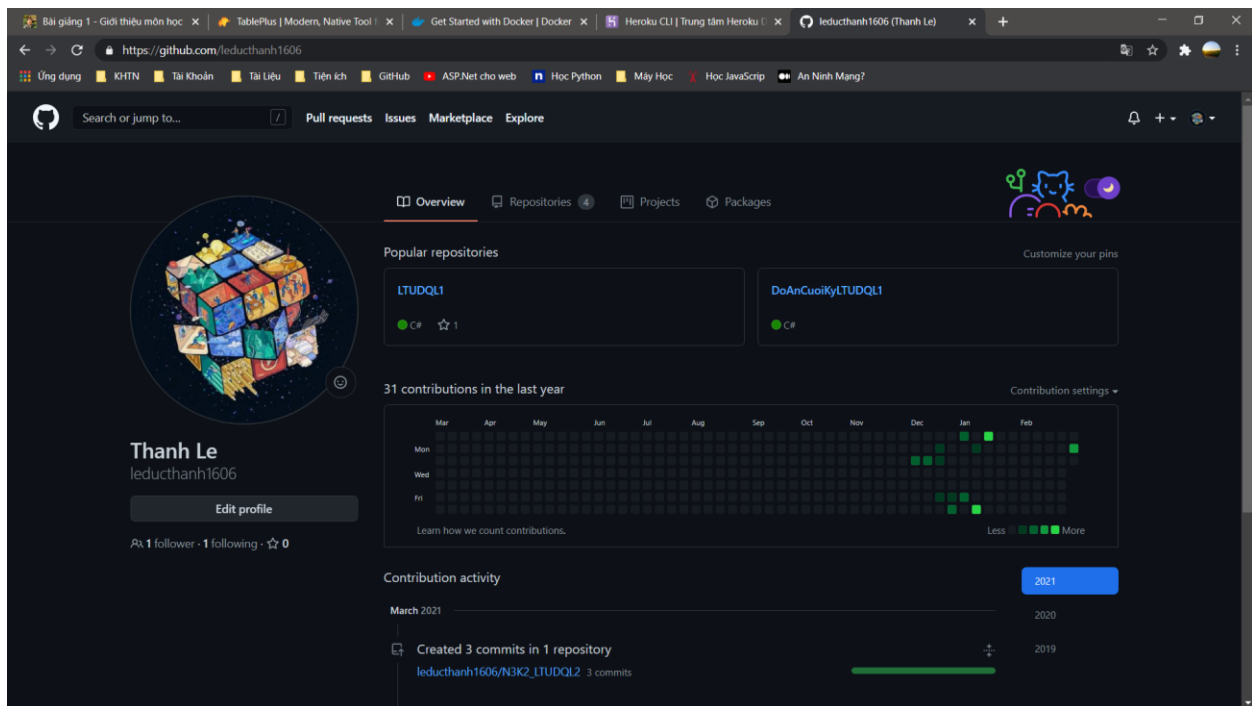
Bài giảng 1 - Giới thiệu môn học ×
TablePlus | Modern, Native Tool f ×
Get Started with Docker | Docker ×
Heroku CLI | Trung tâm Heroku D ×
leducthanh1606 (Thanh Le) ×
+

https://github.com/leducthanh1606

Ứng dụng KHTN Tài Khoản Tài Liệu Tiện ích GitHub ASP.Net cho web Học Python Máy Học Học JavaScrip An Ninh Mạng?

Search or jump to... / Pull requests Issues Marketplace Explore

Overview Repositories 4 Projects Packages

Popular repositories

Customize your pins

LTUDQL1
C# 1

DoAnCuoiKyLTUDQL1
C#

31 contributions in the last year

Contribution settings

Mar Apr May Jun Jul Aug Sep Oct Nov Dec Jan Feb
Mon
Wed
Fri

Learn how we count contributions.

Less More

Thanh Le
leducthanh1606

Edit profile

1 follower · 1 following · 0

Contribution activity

2021
2020
2019

March 2021

Created 3 commits in 1 repository

leducthanh1606/N3K2_LTUDQL2 3 commits